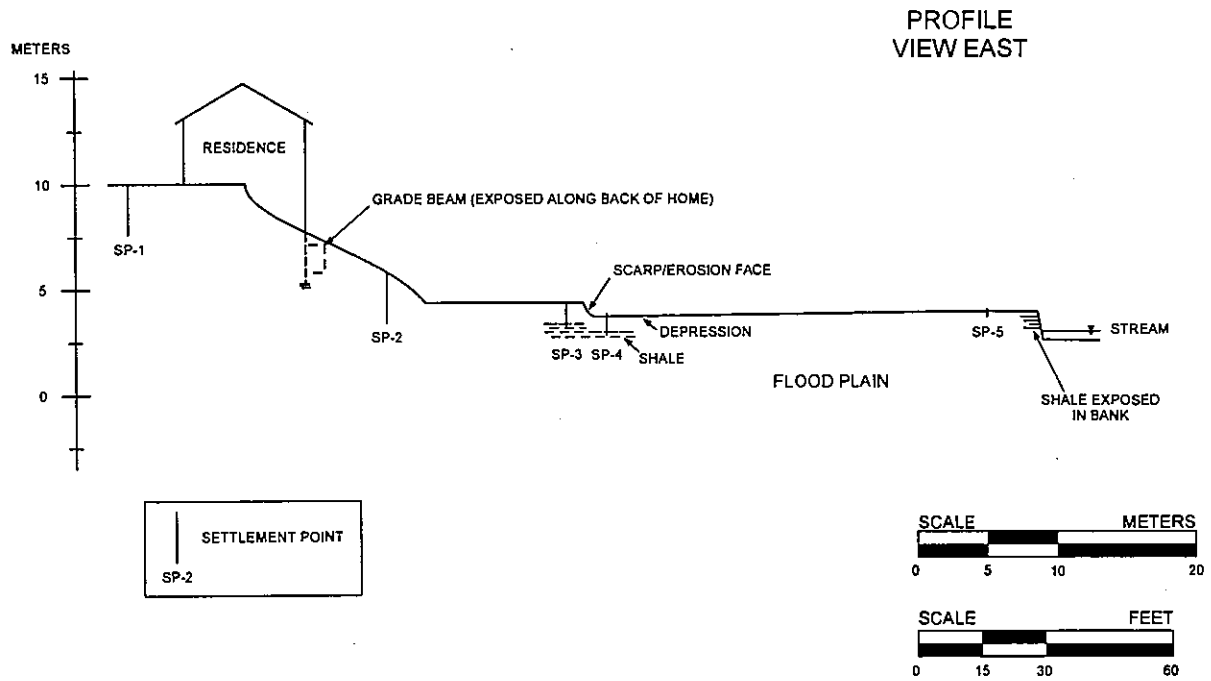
PROFILE
VIEW EAST

METERS
15
10
5
0

RESIDENCE

GRADE BEAM (EXPOSED ALONG BACK OF HOME)

SP-1

SP-2

SCARP/EROSION FACE

DEPRESSION

SP-3 SP-4 SHALE

SP-5

STREAM

FLOOD PLAIN

SHALE EXPOSED IN BANK

SETTLEMENT POINT
SP-2

SCALE METERS
0 5 10 20

SCALE FEET
0 15 30 60